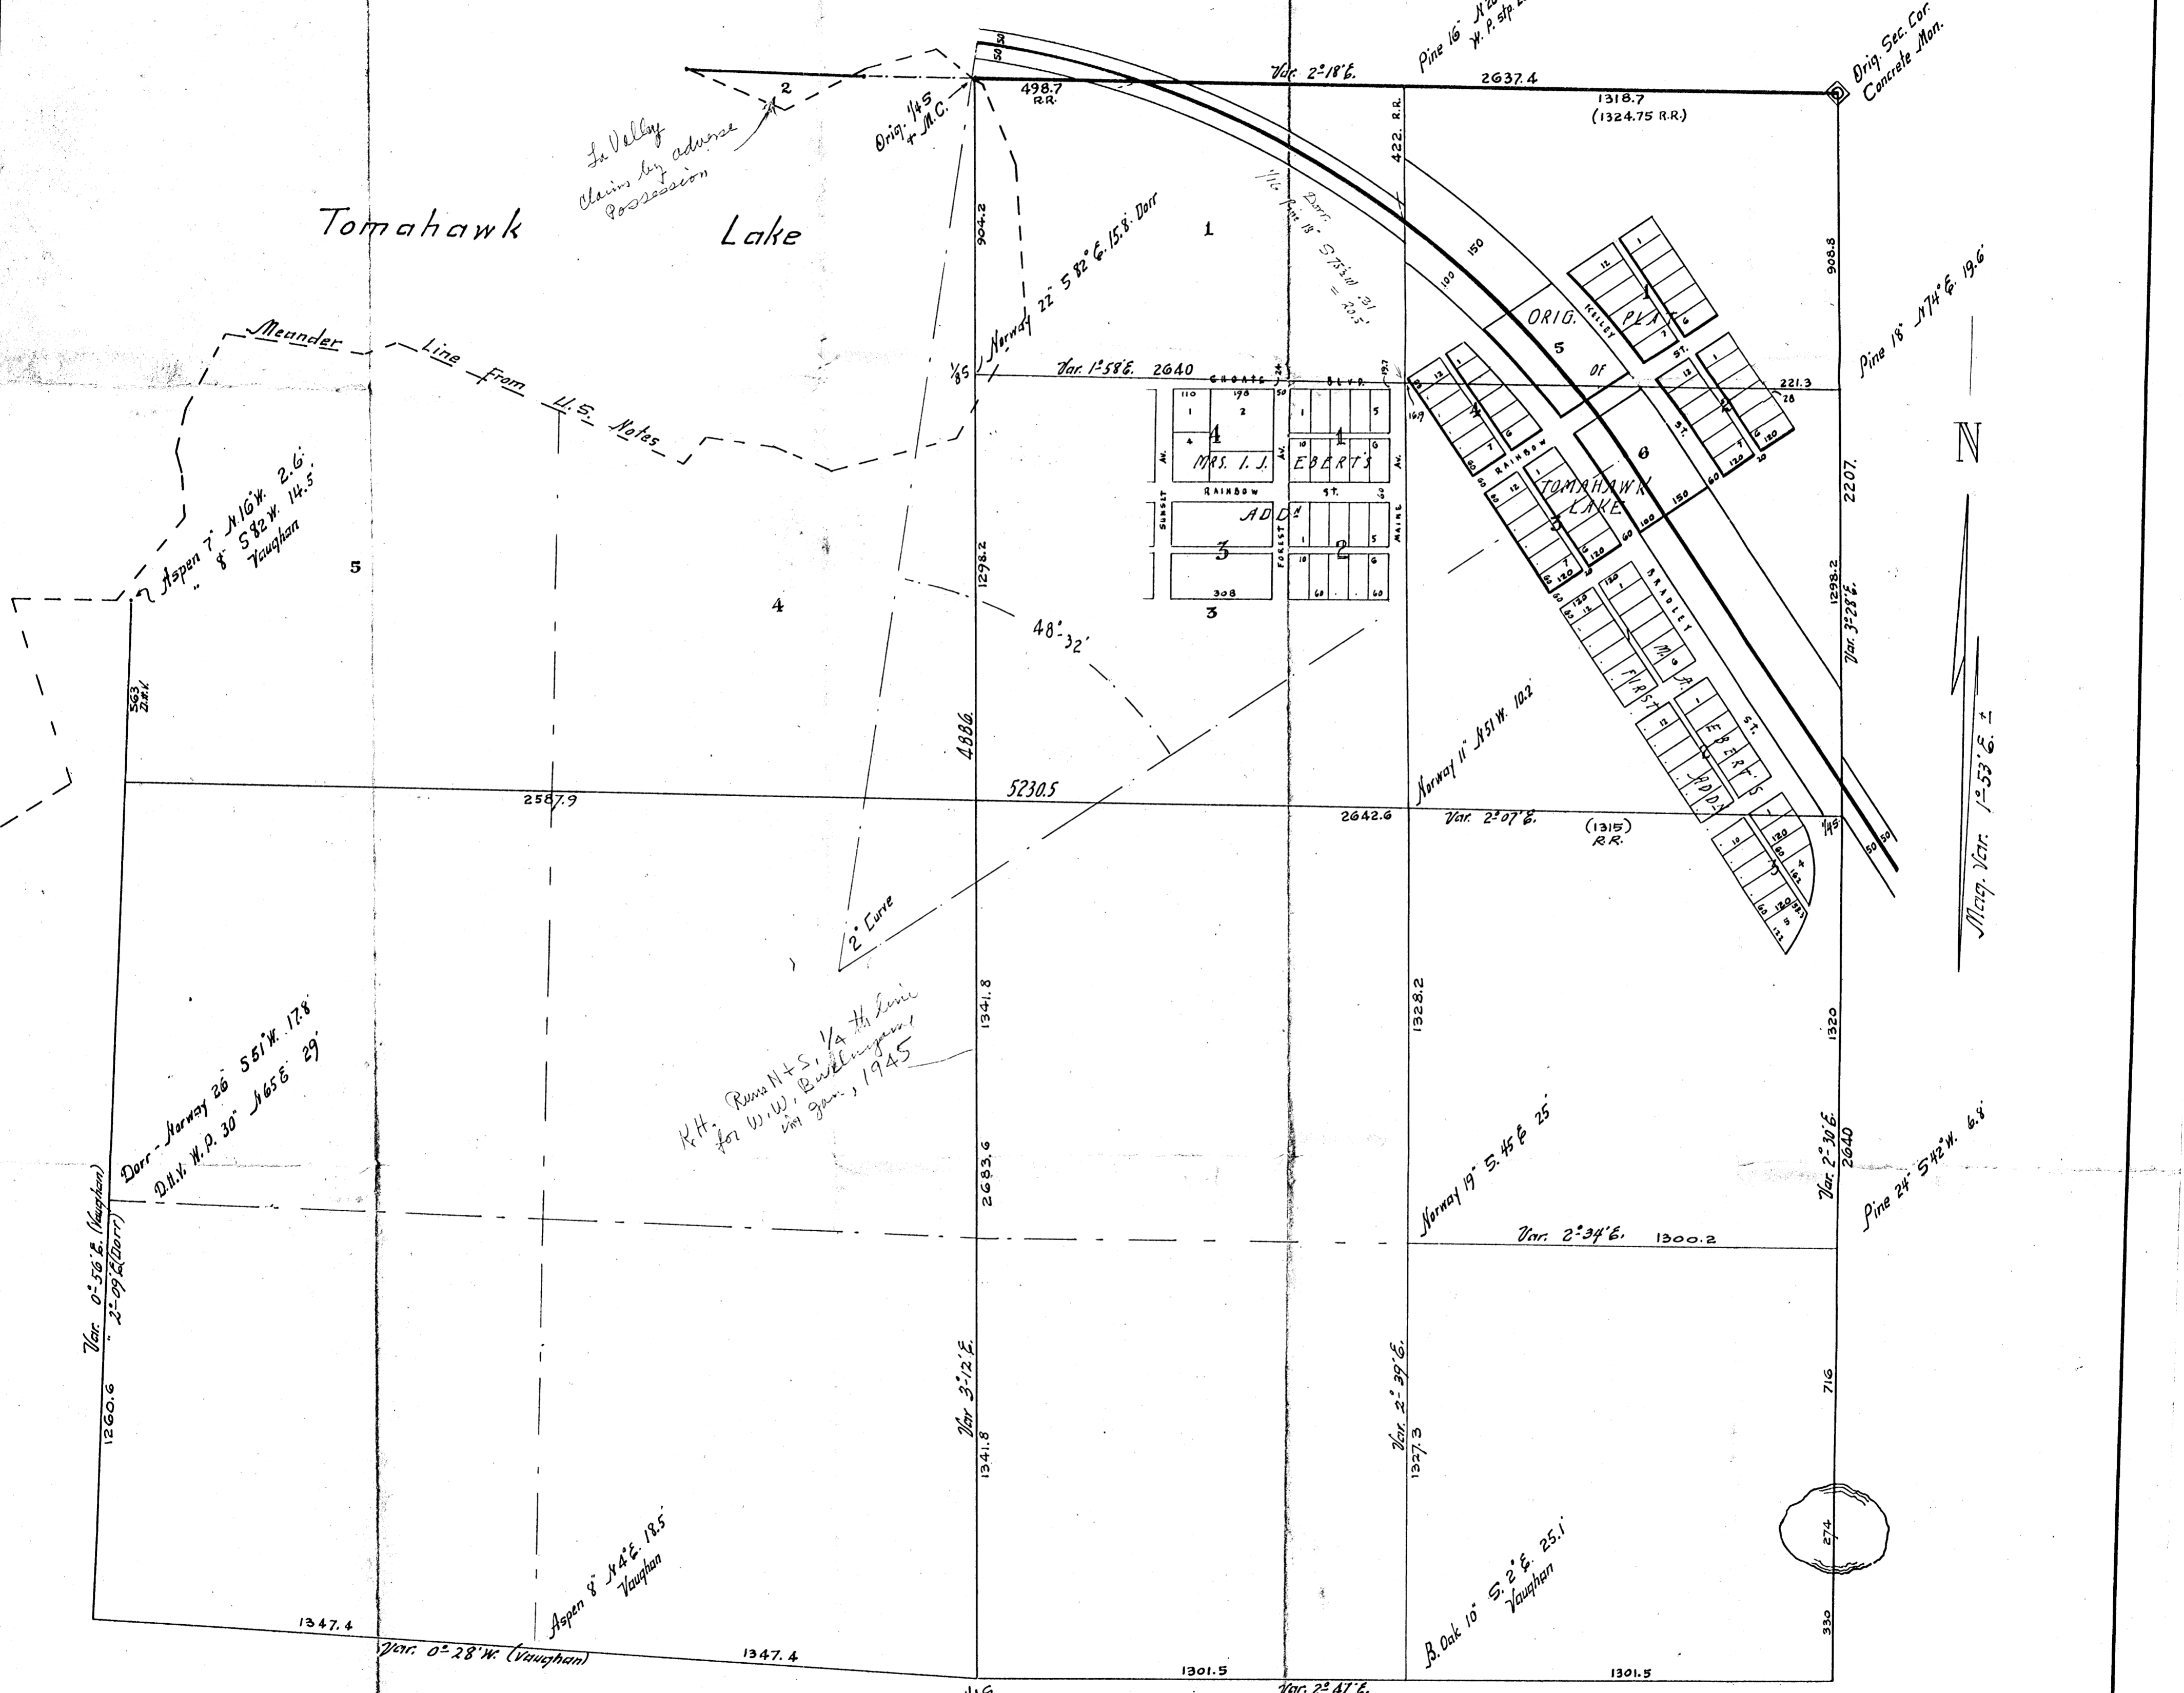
Pine 16" N.2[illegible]
W. P. stp. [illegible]

Orig. Sec. Cor.
Concrete Mon.

Var. 2°18'E.
2637.4
498.7
R.R.
1318.7
(1324.75 R.R.)

2

Orig. 1/4 S
+ M.C.

La Valley
Claims by adverse
Possession

Tomahawk Lake

1
904.2
422. R.R.
1/4 Dorr
Pine 18" S 75 W. 31
= 20.5'

908.8

Norway 22" S 82°E. 15.8' Dorr

150
100
50 50

ORIG. PLAT OF TOMAHAWK LAKE
KELLEY ST.
1
12
6
5
6

Pine 18" N74°E. 19.6'

Meander Line From U.S. Notes

1/4 S
Var. 1°58'E. 2640
CHOATE BLVD.
221.3
28
19.7
16.9

110 198
1 2
4
4
MRS. I. J. EBERT'S ADD.
1
10 5
6
SUNSET AV.
FOREST AV.
MAINE AV.
RAINBOW ST.
60
3
2
308
3
1
5
10
60
60

4
2
RAINBOW
12
7
60
120
20

N

2207.

5
Aspen 7" N.16°W. 2.6'
" 8" S 82 W. 14.5'
Vaughan

4

1298.2

48°-32'

BRADLEY ST.
MRS. I. J. EBERT'S FIRST ADD.
12
120
60
3
5

Norway 11" N51 W. 10.2

1298.2
Var. 2°28'E.

Mag. Var. 1°53'E. ±

563
D.H.V.

4886
2587.9
5230.5
2642.6
Var. 2°07'E.
(1315)
R.R.
1/4 S
120
10
60
163
120
183
123

2° Curve

1341.8
1328.2
1320

K.H. Runs N+S, 1/4 th line
for W.W. Burlingame,
in Jan., 1945

Dorr - Norway 26" S 51 W. 17.8'
D.H.V. W.P. 30" N 65 E. 29'

2683.6
Norway 19" S.45 E 25'
Var. 2°30'E.
2640
Pine 24" S 42°W. 6.8'

Var. 0°56'E. (Vaughan)
" 2°09'E (Dorr)

Var. 2°34'E. 1300.2

1260.6
Var. 3°12'E.
1341.8
Var. 2° 39'E.
1327.3
716
274

Aspen 8" N 4°E. 18.5'
Vaughan

B. Oak 10" S. 2°E. 25.1'
Vaughan

1347.4
Var. 0°28'W. (Vaughan)
1347.4
1301.5
1301.5
330
1/4 S
Var. 2°41'E.